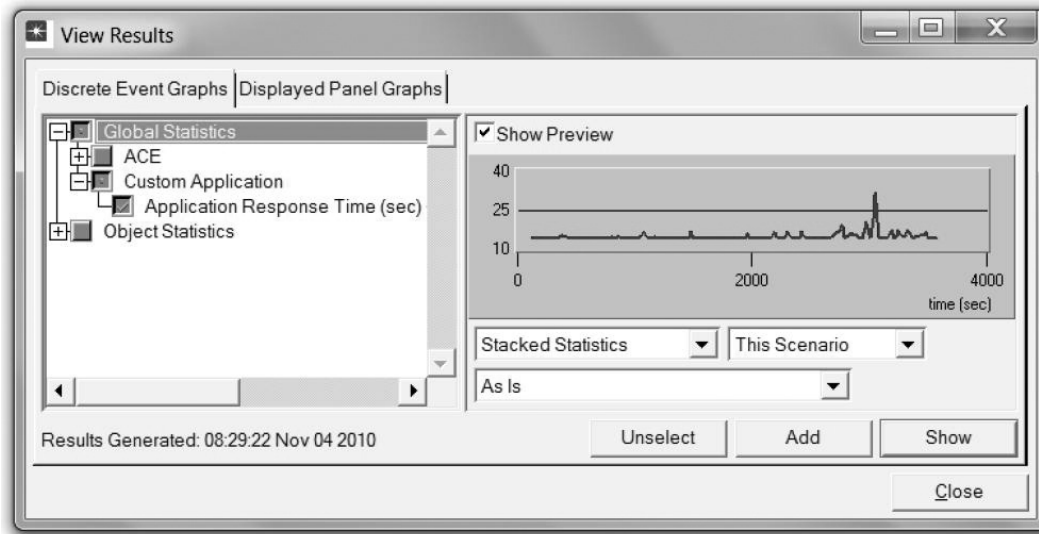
View Results

Discrete Event Graphs | Displayed Panel Graphs

Global Statistics
ACE
Custom Application
Application Response Time (sec)
Object Statistics

Show Preview

40
25
10
0
2000
4000
time (sec)

Stacked Statistics
This Scenario
As Is

Results Generated: 08:29:22 Nov 04 2010

Unselect
Add
Show

Close